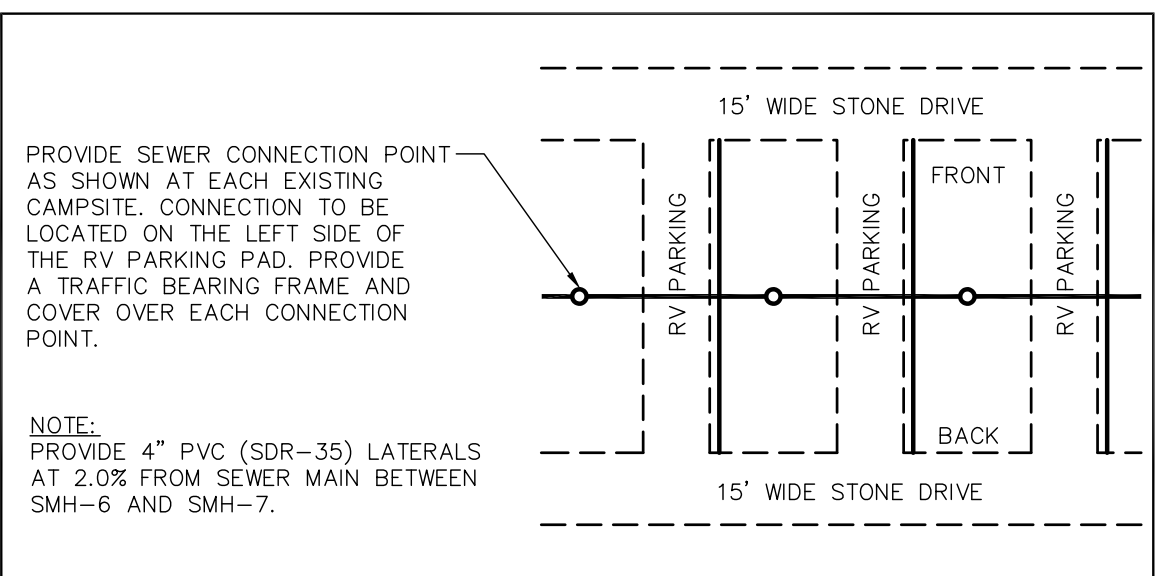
15' WIDE STONE DRIVE

PROVIDE SEWER CONNECTION POINT AS SHOWN AT EACH EXISTING CAMPSITE. CONNECTION TO BE LOCATED ON THE LEFT SIDE OF THE RV PARKING PAD. PROVIDE A TRAFFIC BEARING FRAME AND COVER OVER EACH CONNECTION POINT.

RV PARKING

RV PARKING

FRONT

RV PARKING

BACK

NOTE:
PROVIDE 4" PVC (SDR-35) LATERALS AT 2.0% FROM SEWER MAIN BETWEEN SMH-6 AND SMH-7.

15' WIDE STONE DRIVE